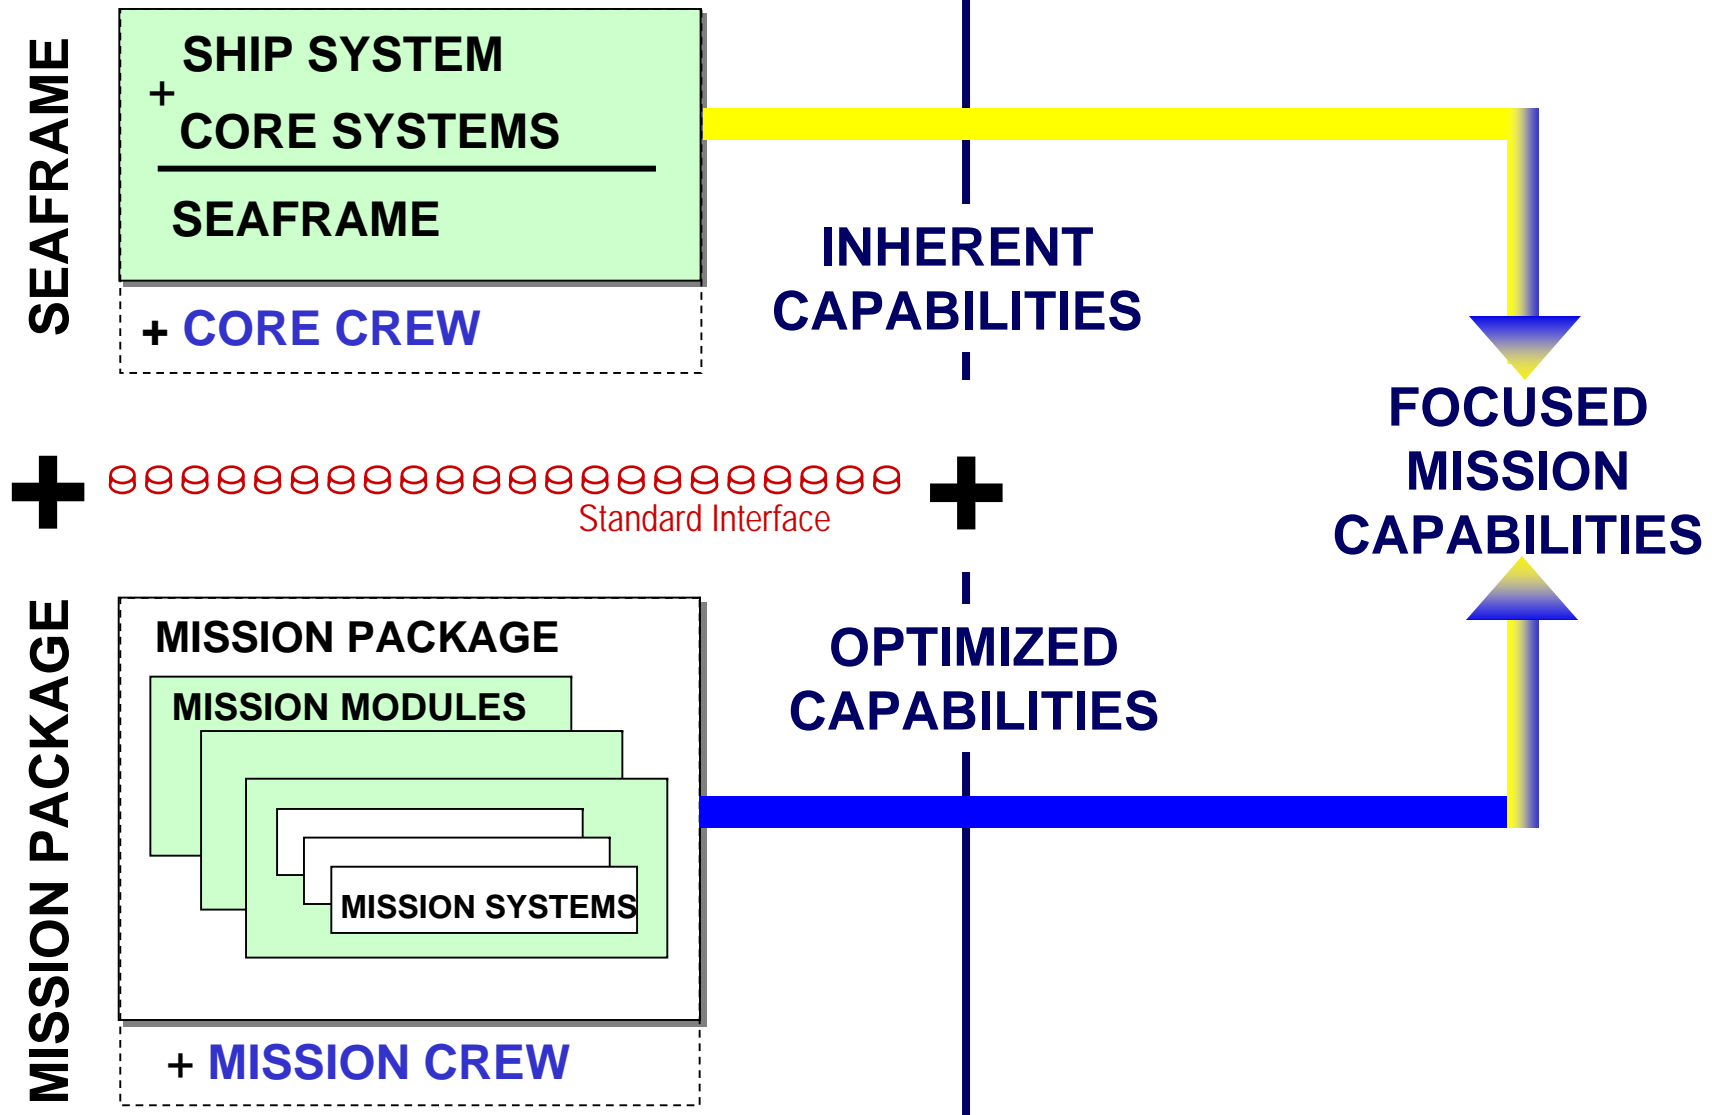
SEAFRAME

SHIP SYSTEM
+
CORE SYSTEMS

SEAFRAME

+ CORE CREW

INHERENT CAPABILITIES

FOCUSED MISSION CAPABILITIES

+

Standard Interface

+

MISSION PACKAGE

MISSION PACKAGE

MISSION MODULES

MISSION SYSTEMS

+ MISSION CREW

OPTIMIZED CAPABILITIES